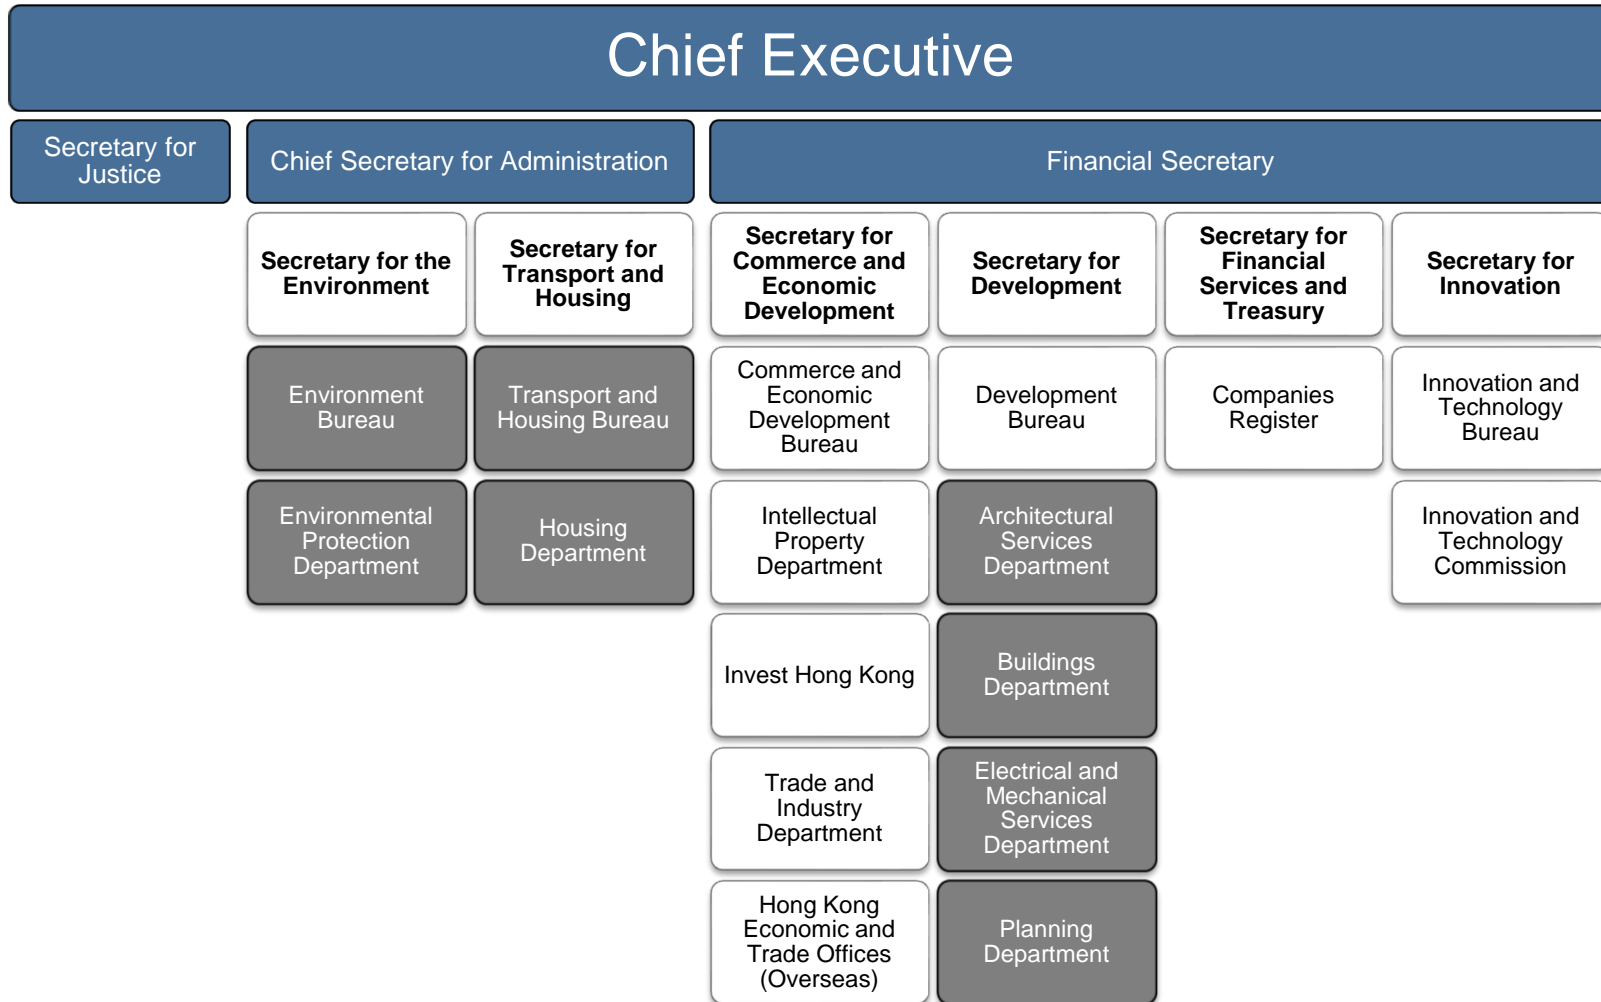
Chief Executive

Secretary for Justice

Chief Secretary for Administration

Financial Secretary

Secretary for the Environment

Secretary for Transport and Housing

Secretary for Commerce and Economic Development

Secretary for Development

Secretary for Financial Services and Treasury

Secretary for Innovation

Environment Bureau

Transport and Housing Bureau

Commerce and Economic Development Bureau

Development Bureau

Companies Register

Innovation and Technology Bureau

Environmental Protection Department

Housing Department

Intellectual Property Department

Architectural Services Department

Innovation and Technology Commission

Invest Hong Kong

Buildings Department

Trade and Industry Department

Electrical and Mechanical Services Department

Hong Kong Economic and Trade Offices (Overseas)

Planning Department